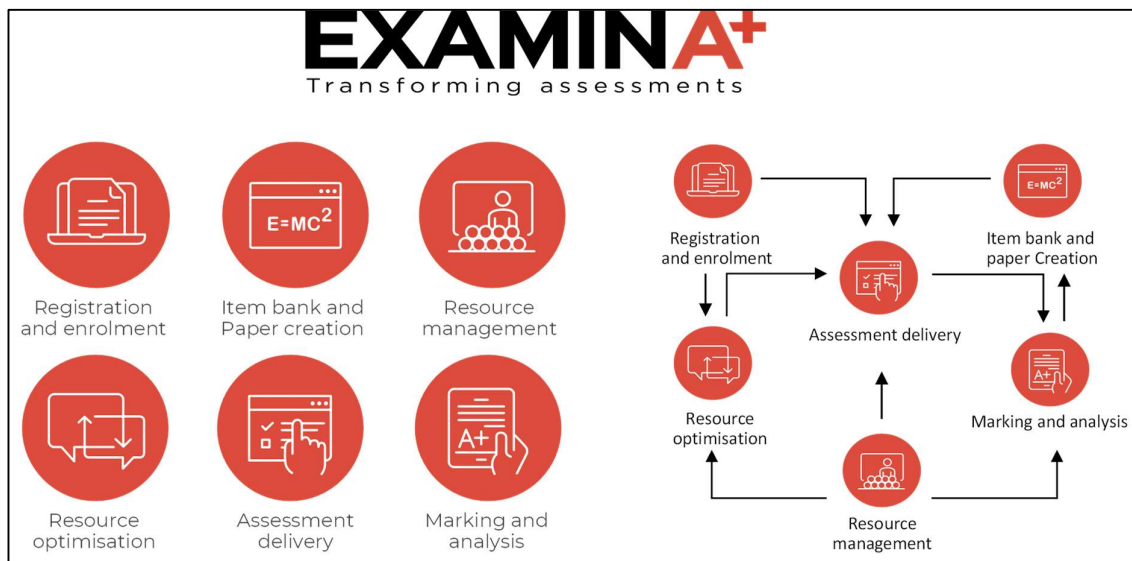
EXAMINA+
Transforming assessments

E=MC$^2$

Registration and enrolment

Item bank and Paper creation

Resource management

A+

Resource optimisation

Assessment delivery

Marking and analysis

Registration and enrolment

E=MC$^2$

Item bank and paper Creation

Assessment delivery

Resource optimisation

A+

Marking and analysis

Resource management